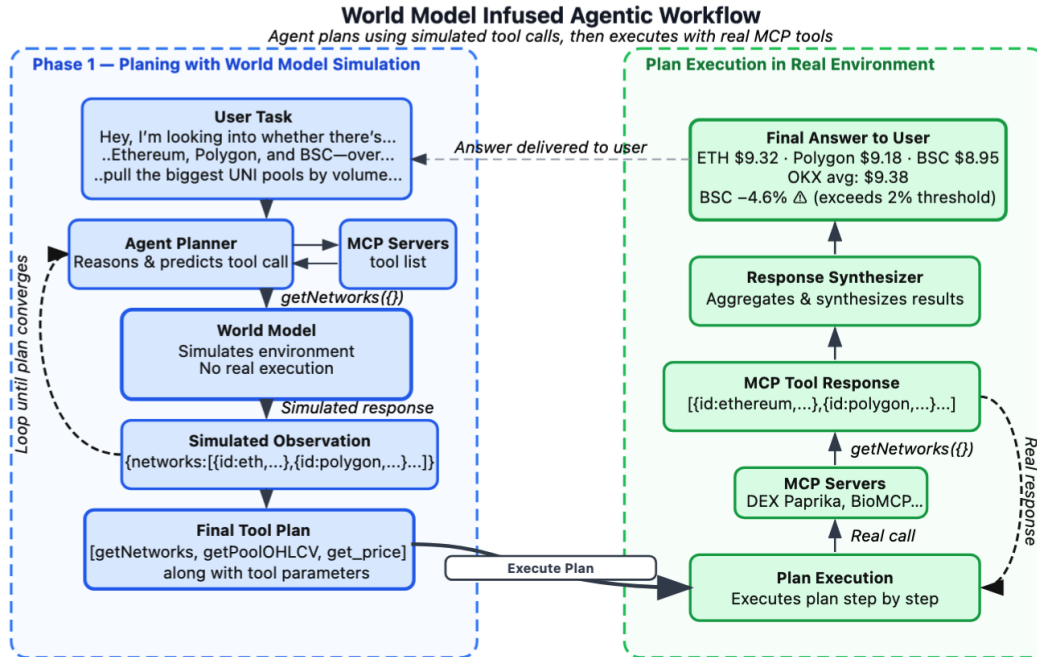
World Model Infused Agentic Workflow
Agent plans using simulated tool calls, then executes with real MCP tools

Phase 1 — Planing with World Model Simulation

User Task
Hey, I'm looking into whether there's...
..Ethereum, Polygon, and BSC—over...
..pull the biggest UNI pools by volume...

Agent Planner
Reasons & predicts tool call

MCP Servers
tool list

getNetworks({})

World Model
Simulates environment
No real execution

Simulated response

Simulated Observation
{networks:[{id:eth,...},{id:polygon,...}...]}

Loop until plan converges

Final Tool Plan
[getNetworks, getPoolOHLCV, get_price]
along with tool parameters

Execute Plan

Answer delivered to user

Plan Execution in Real Environment

Final Answer to User
ETH $9.32 · Polygon $9.18 · BSC $8.95
OKX avg: $9.38
BSC −4.6% ⚠ (exceeds 2% threshold)

Response Synthesizer
Aggregates & synthesizes results

MCP Tool Response
[{id:ethereum,...},{id:polygon,...}...]

getNetworks({})

Real response

MCP Servers
DEX Paprika, BioMCP...

Real call

Plan Execution
Executes plan step by step